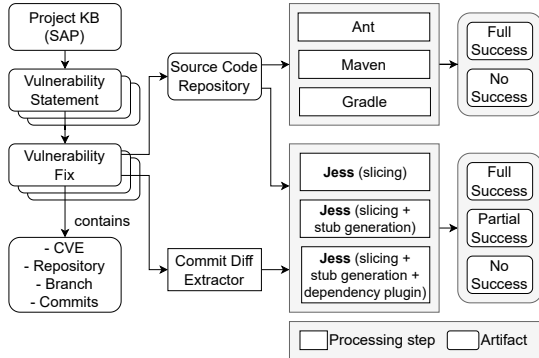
Project KB (SAP)

Vulnerability Statement

Vulnerability Fix

contains

- CVE
- Repository
Branch
- Commits

Source Code Repository

Commit Diff Extractor

Ant

Maven

Gradle

Full Success

No Success

**Jess** (slicing)

**Jess** (slicing + stub generation)

**Jess** (slicing + stub generation + dependency plugin)

Full Success

Partial Success

No Success

Processing step

Artifact